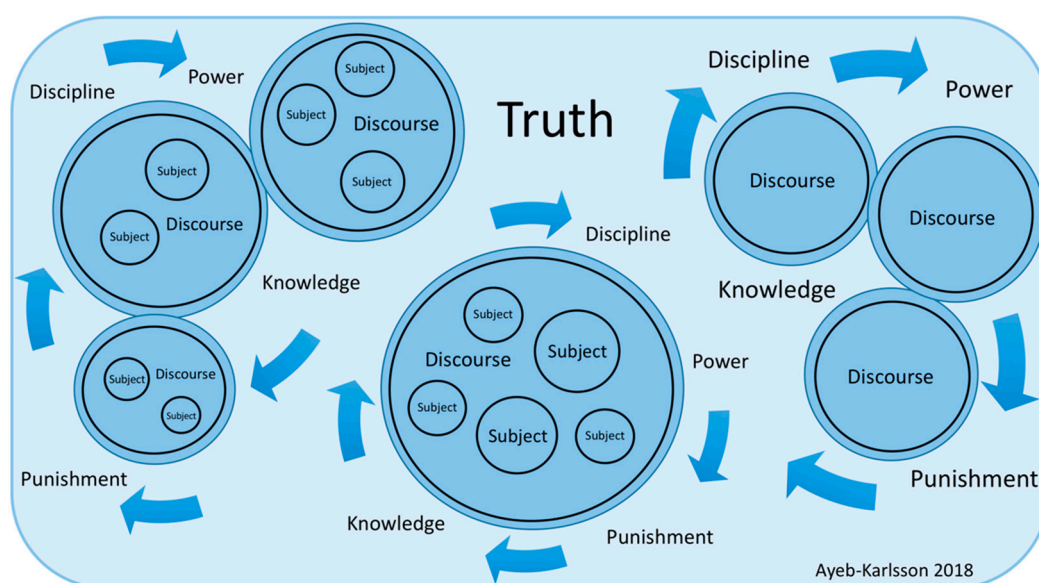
Discipline
Power
Subject
Subject
Discourse
Subject
Truth
Discipline
Power
Subject
Discourse
Subject
Discourse
Discourse
Knowledge
Discipline
Knowledge
Subject
Discourse
Subject
Power
Subject
Discourse
Subject
Subject
Subject
Subject
Discourse
Punishment
Punishment
Knowledge
Punishment
Ayeb-Karlsson 2018